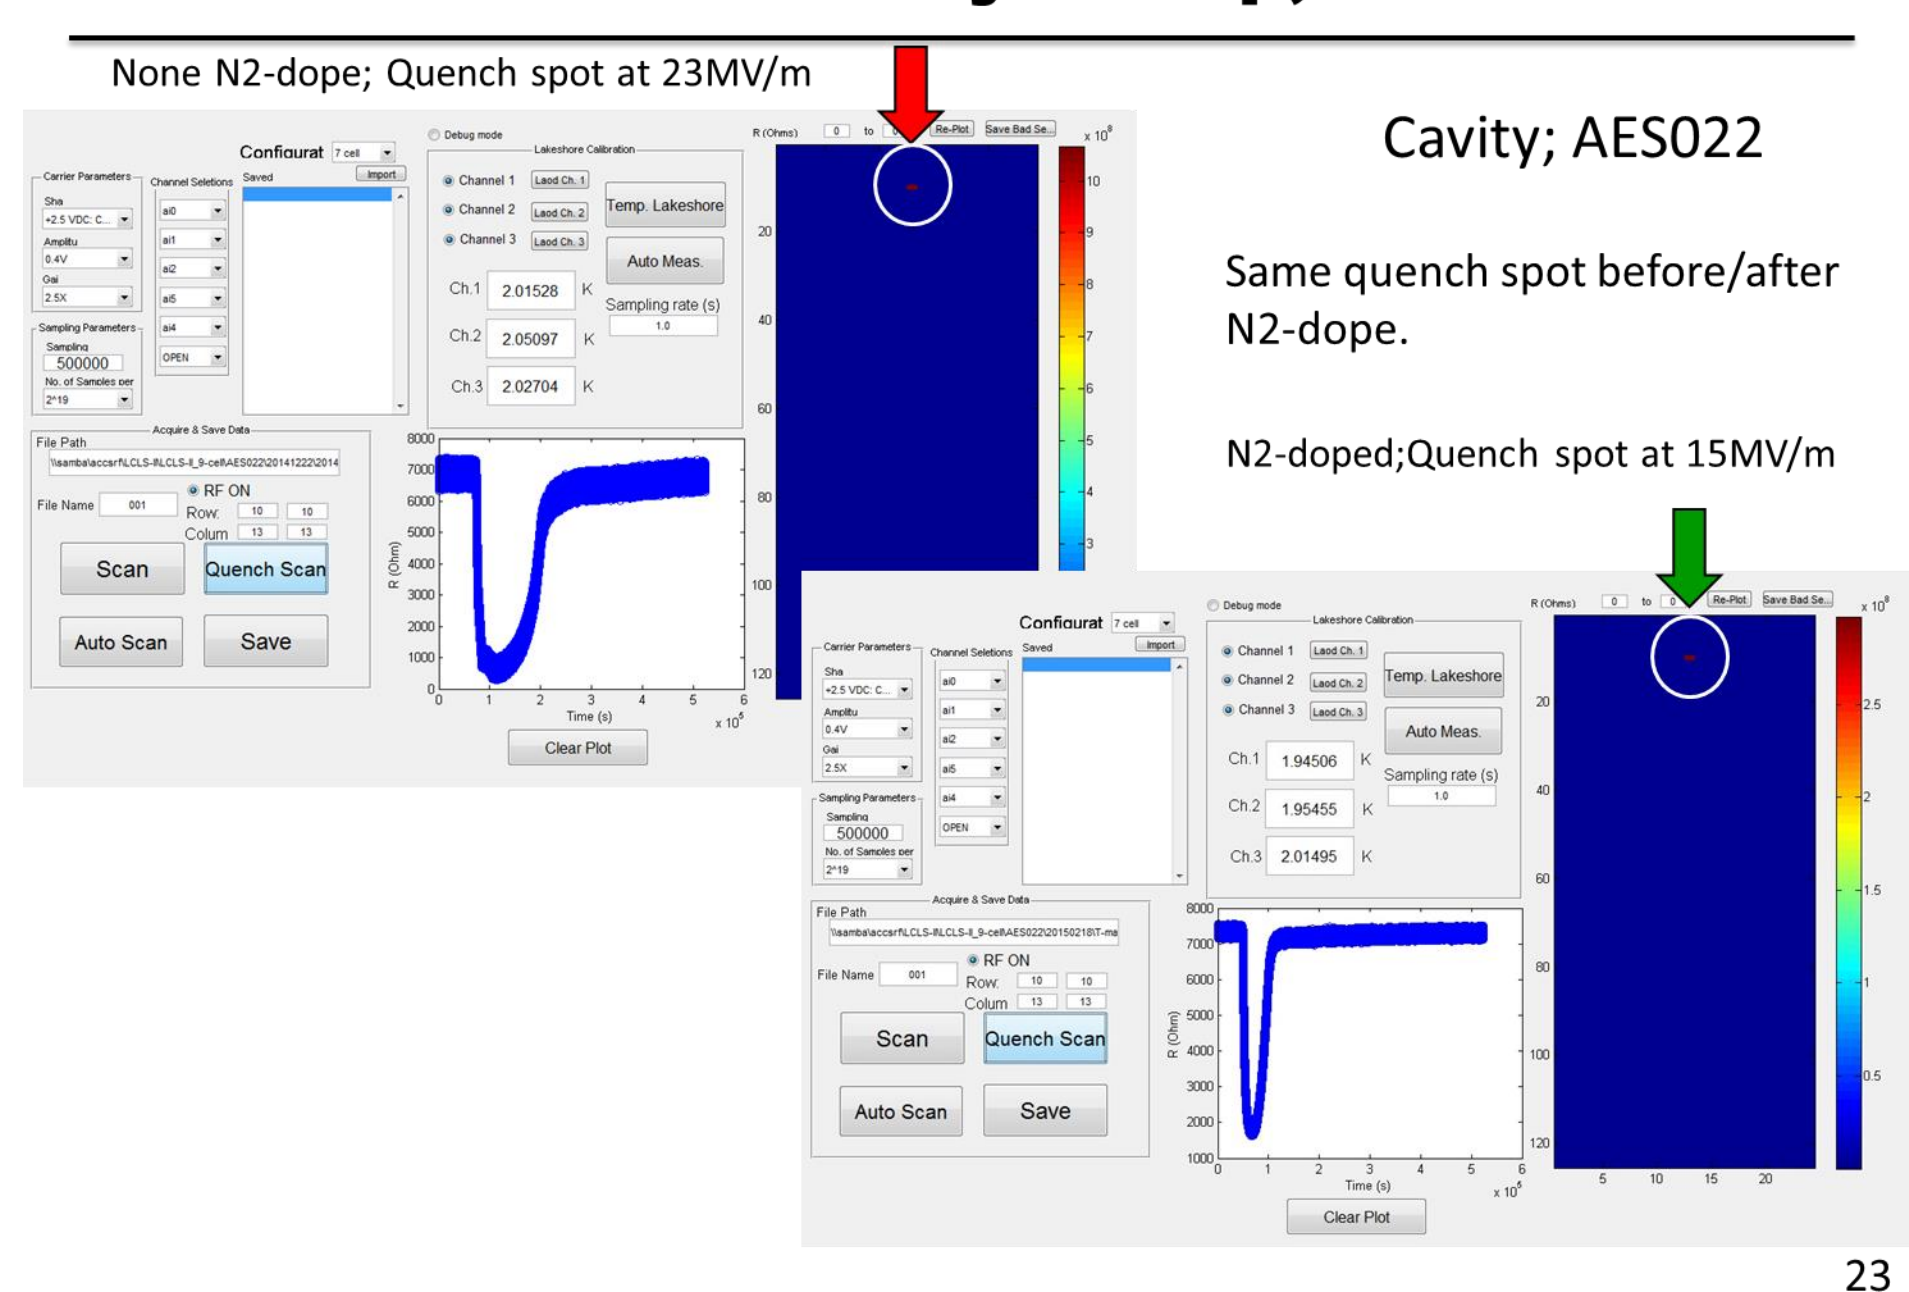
None N2-dope; Quench spot at 23MV/m

Cavity; AES022

Same quench spot before/after N2-dope.

N2-doped;Quench spot at 15MV/m

Debug mode
Configurat 7 cell
Carrier Parameters
Channel Selections
Saved
Import
Sha
+2.5 VDC: C...
Amplitu
0.4V
Gai
2.5X
ai0
ai1
ai2
ai5
ai4
OPEN
Sampling Parameters
Sampling
500000
No. of Samples per
2^19
Lakeshore Calibration
Channel 1 Laod Ch. 1
Channel 2 Laod Ch. 2
Channel 3 Laod Ch. 3
Temp. Lakeshore
Auto Meas.
Sampling rate (s)
1.0
Ch.1 2.01528 K
Ch.2 2.05097 K
Ch.3 2.02704 K
Acquire & Save Data
File Path
\\samba\accsrf\LCLS-II\LCLS-II_9-cell\AES022\20141222\2014
File Name 001
RF ON
Row: 10 10
Colum 13 13
Scan
Quench Scan
Auto Scan
Save
R (Ohm)
Time (s)
x $10^5$
Clear Plot
R (Ohms) 0 to 0 Re-Plot Save Bad Se...
x $10^8$

Debug mode
Configurat 7 cell
Carrier Parameters
Channel Selections
Saved
Import
Sha
+2.5 VDC: C...
Amplitu
0.4V
Gai
2.5X
ai0
ai1
ai2
ai5
ai4
OPEN
Sampling Parameters
Sampling
500000
No. of Samples per
2^19
Lakeshore Calibration
Channel 1 Laod Ch. 1
Channel 2 Laod Ch. 2
Channel 3 Laod Ch. 3
Temp. Lakeshore
Auto Meas.
Sampling rate (s)
1.0
Ch.1 1.94506 K
Ch.2 1.95455 K
Ch.3 2.01495 K
Acquire & Save Data
File Path
\\samba\accsrf\LCLS-II\LCLS-II_9-cell\AES022\20150218\T-ma
File Name 001
RF ON
Row: 10 10
Colum 13 13
Scan
Quench Scan
Auto Scan
Save
R (Ohm)
Time (s)
x $10^5$
Clear Plot
R (Ohms) 0 to 0 Re-Plot Save Bad Se...
x $10^8$

23